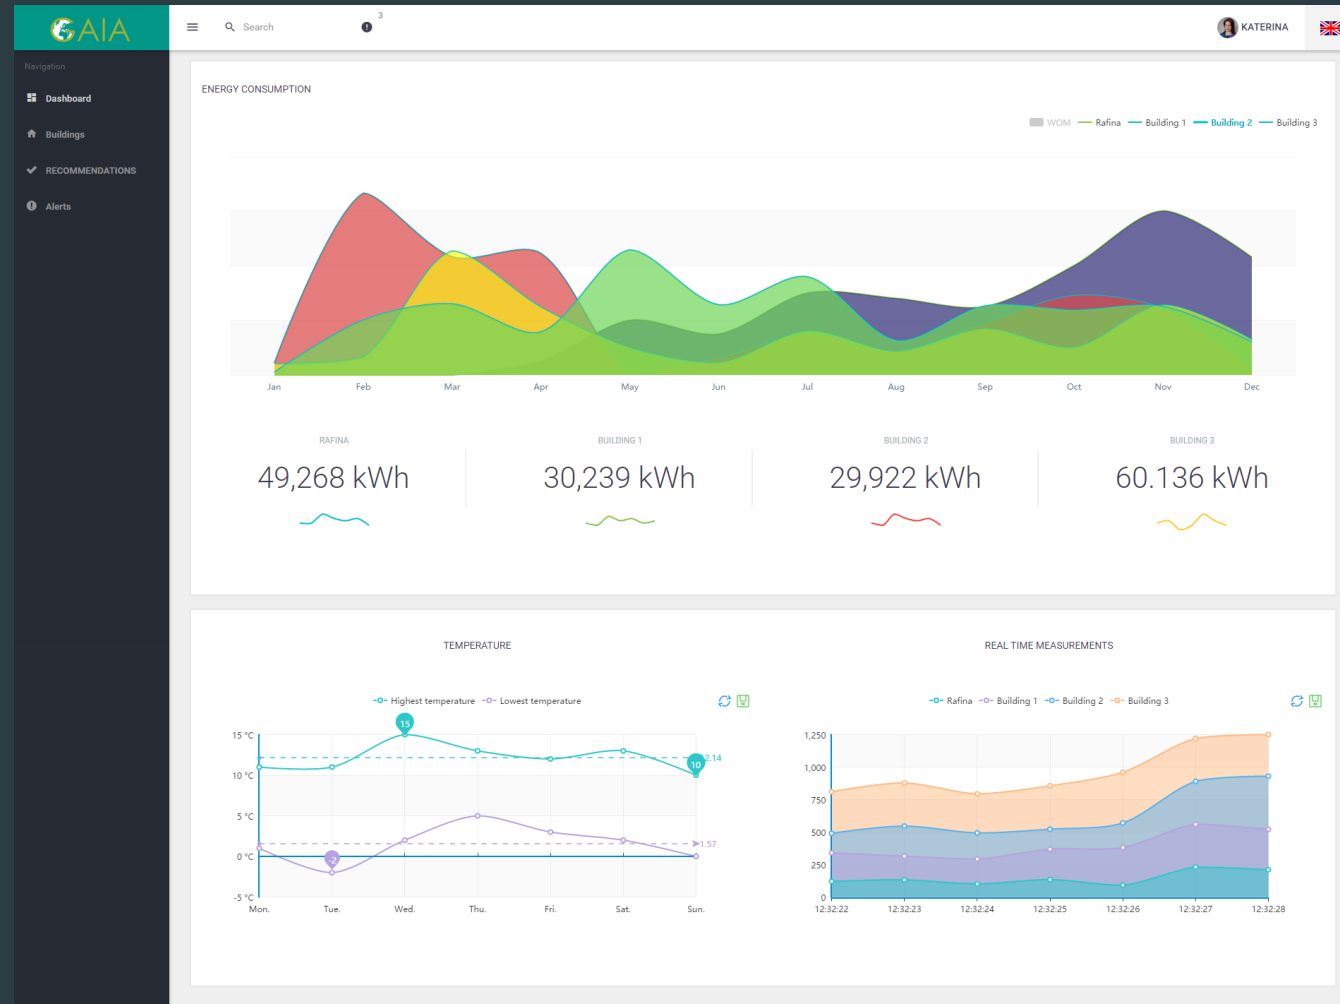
GAIA

Search

3

KATERINA

Navigation

Dashboard

Buildings

RECOMMENDATIONS

Alerts

ENERGY CONSUMPTION

WOM Rafina Building 1 Building 2 Building 3

Jan Feb Mar Apr May Jun Jul Aug Sep Oct Nov Dec

RAFINA
49,268 kWh

BUILDING 1
30,239 kWh

BUILDING 2
29,922 kWh

BUILDING 3
60.136 kWh

TEMPERATURE

Highest temperature Lowest temperature

15 °C
10 °C
5 °C
0 °C
-5 °C

15
10
12.14
-2
1.57

Mon. Tue. Wed. Thu. Fri. Sat. Sun.

REAL TIME MEASUREMENTS

Rafina Building 1 Building 2 Building 3

1,250
1,000
750
500
250
0

12:32:22 12:32:23 12:32:24 12:32:25 12:32:26 12:32:27 12:32:28